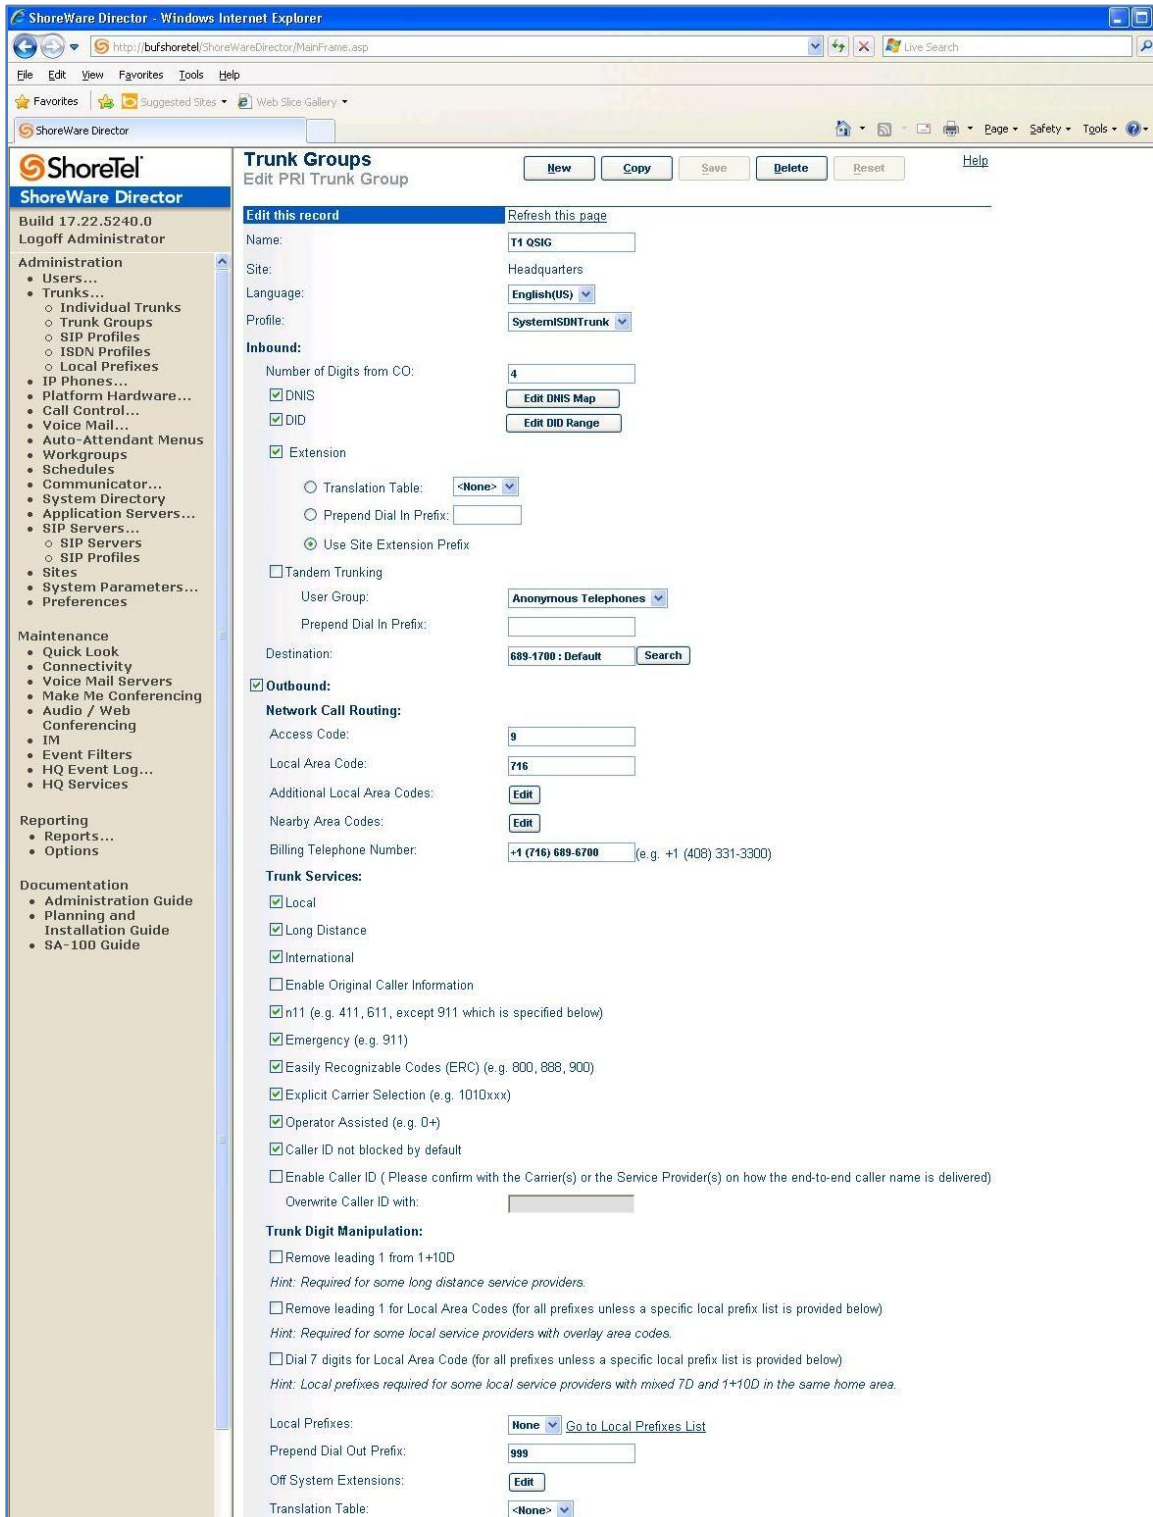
ShoreWare Director - Windows Internet Explorer
http://bufshoretel/ShoreWareDirector/MainFrame.asp
Live Search
File Edit View Favorites Tools Help
Favorites Suggested Sites Web Slice Gallery
ShoreWare Director
Page Safety Tools

ShoreTel
ShoreWare Director
Build 17.22.5240.0
Logoff Administrator

Administration
• Users...
• Trunks...
○ Individual Trunks
○ Trunk Groups
○ SIP Profiles
○ ISDN Profiles
○ Local Prefixes
• IP Phones...
• Platform Hardware...
• Call Control...
• Voice Mail...
• Auto-Attendant Menus
• Workgroups
• Schedules
• Communicator...
• System Directory
• Application Servers...
• SIP Servers...
○ SIP Servers
○ SIP Profiles
• Sites
• System Parameters...
• Preferences

Maintenance
• Quick Look
• Connectivity
• Voice Mail Servers
• Make Me Conferencing
• Audio / Web Conferencing
• IM
• Event Filters
• HQ Event Log...
• HQ Services

Reporting
• Reports...
• Options

Documentation
• Administration Guide
• Planning and Installation Guide
• SA-100 Guide

Trunk Groups
Edit PRI Trunk Group
New Copy Save Delete Reset Help

Edit this record
Refresh this page
Name: T1 QSIG
Site: Headquarters
Language: English(US)
Profile: SystemISDNTrunk
Inbound:
Number of Digits from CO: 4
DNIS Edit DNIS Map
DID Edit DID Range
Extension
Translation Table: <None>
Prepend Dial In Prefix:
Use Site Extension Prefix
Tandem Trunking
User Group: Anonymous Telephones
Prepend Dial In Prefix:
Destination: 689-1700 : Default Search
Outbound:
Network Call Routing:
Access Code: 9
Local Area Code: 716
Additional Local Area Codes: Edit
Nearby Area Codes: Edit
Billing Telephone Number: +1 (716) 689-6700 (e.g. +1 (408) 331-3300)
Trunk Services:
Local
Long Distance
International
Enable Original Caller Information
n11 (e.g. 411, 611, except 911 which is specified below)
Emergency (e.g. 911)
Easily Recognizable Codes (ERC) (e.g. 800, 888, 900)
Explicit Carrier Selection (e.g. 1010xxx)
Operator Assisted (e.g. 0+)
Caller ID not blocked by default
Enable Caller ID ( Please confirm with the Carrier(s) or the Service Provider(s) on how the end-to-end caller name is delivered)
Overwrite Caller ID with:
Trunk Digit Manipulation:
Remove leading 1 from 1+10D
Hint: Required for some long distance service providers.
Remove leading 1 for Local Area Codes (for all prefixes unless a specific local prefix list is provided below)
Hint: Required for some local service providers with overlay area codes.
Dial 7 digits for Local Area Code (for all prefixes unless a specific local prefix list is provided below)
Hint: Local prefixes required for some local service providers with mixed 7D and 1+10D in the same home area.
Local Prefixes: None Go to Local Prefixes List
Prepend Dial Out Prefix: 999
Off System Extensions: Edit
Translation Table: <None>